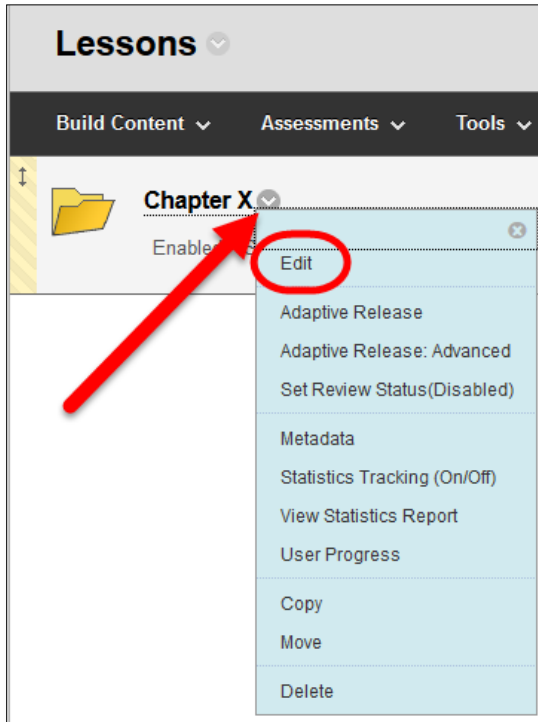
Lessons

Build Content
Assessments
Tools

Chapter X

Enabled

Edit

Adaptive Release

Adaptive Release: Advanced

Set Review Status(Disabled)

Metadata

Statistics Tracking (On/Off)

View Statistics Report

User Progress

Copy

Move

Delete